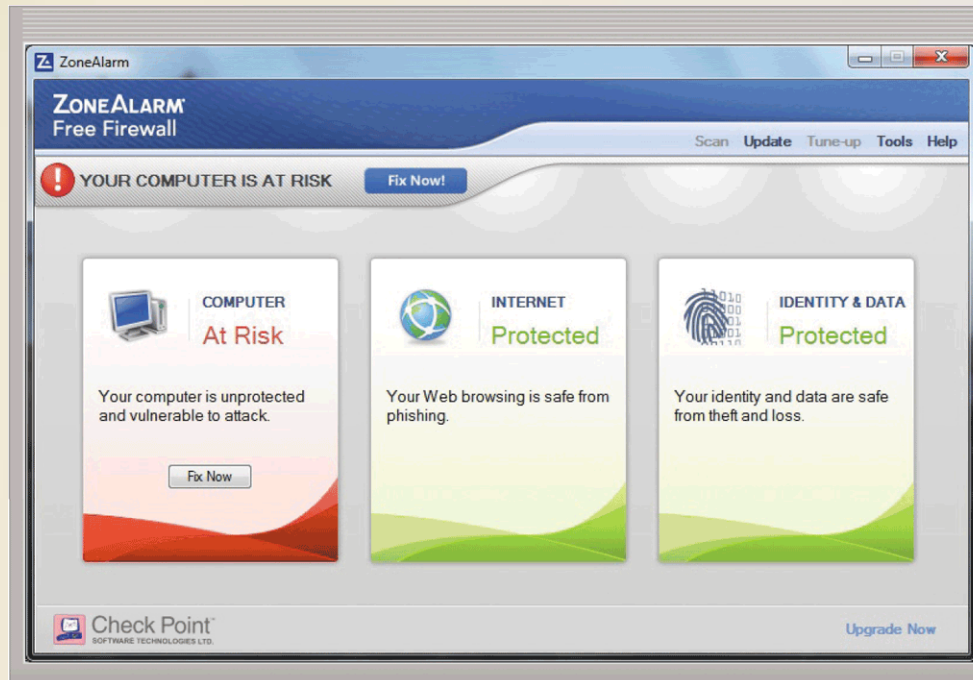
ZoneAlarm

ZONEALARM
Free Firewall

Scan Update Tune-up Tools Help

YOUR COMPUTER IS AT RISK Fix Now!

COMPUTER
At Risk

Your computer is unprotected and vulnerable to attack.

Fix Now

INTERNET
Protected

Your Web browsing is safe from phishing.

IDENTITY & DATA
Protected

Your identity and data are safe from theft and loss.

Check Point
SOFTWARE TECHNOLOGIES LTD.

Upgrade Now